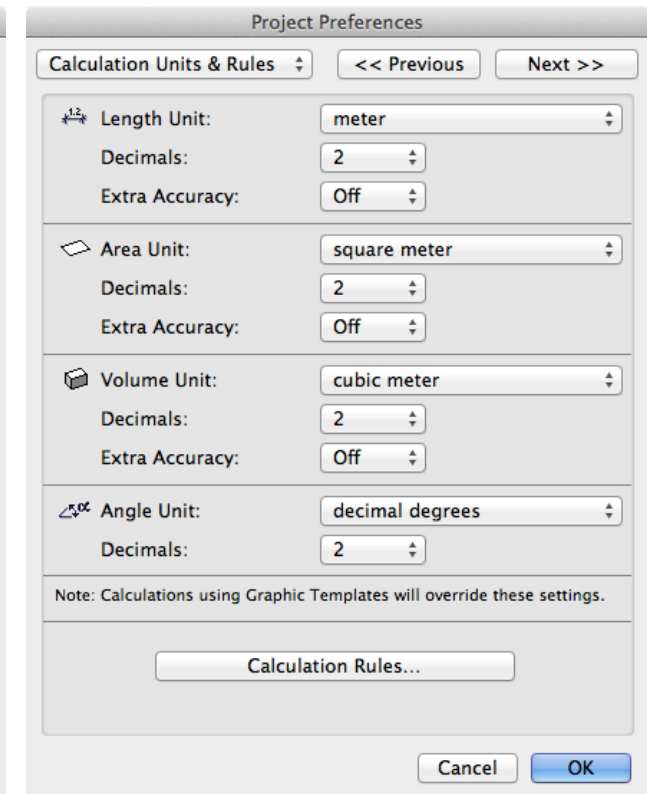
Project Preferences

Calculation Units & Rules

<< Previous

Next >>

1.2

Length Unit:

meter

Decimals:

2

Extra Accuracy:

Off

Area Unit:

square meter

Decimals:

2

Extra Accuracy:

Off

Volume Unit:

cubic meter

Decimals:

2

Extra Accuracy:

Off

5°

Angle Unit:

decimal degrees

Decimals:

2

Note: Calculations using Graphic Templates will override these settings.

Calculation Rules...

Cancel

OK